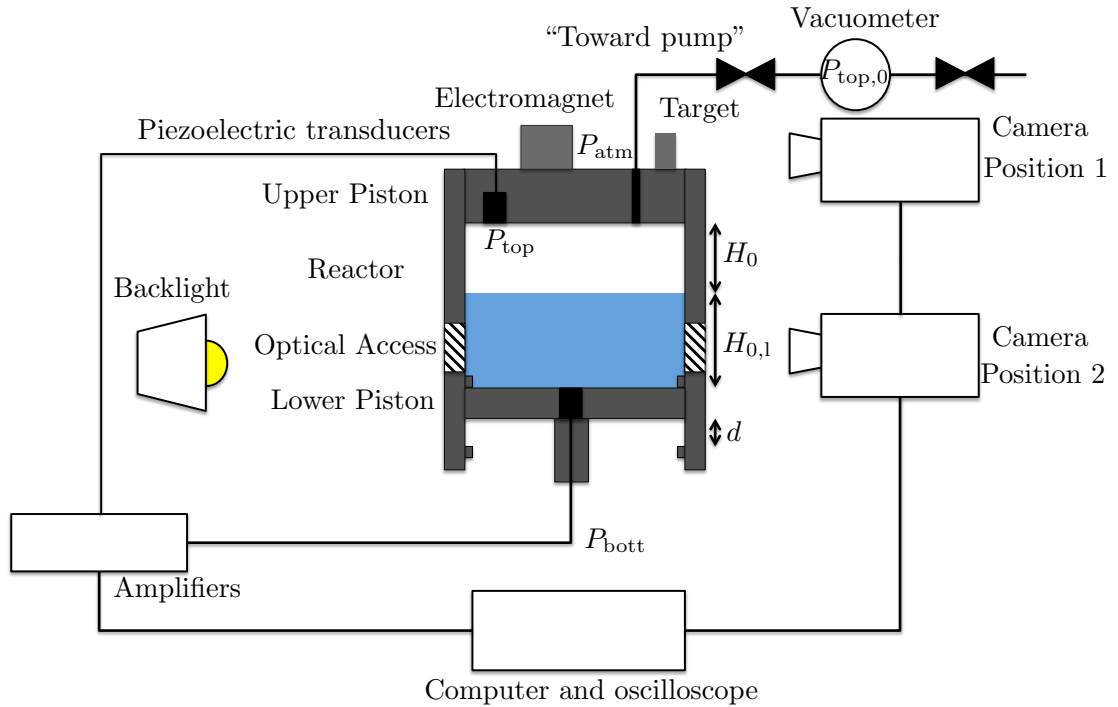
"Toward pump"

Vacuometer

$P_{\text{top},0}$

Electromagnet

Target

Piezoelectric transducers

$P_{\text{atm}}$

Camera Position 1

Upper Piston

$P_{\text{top}}$

$H_0$

Reactor

Backlight

Optical Access

$H_{0,l}$

Camera Position 2

Lower Piston

$d$

$P_{\text{bott}}$

Amplifiers

Computer and oscilloscope